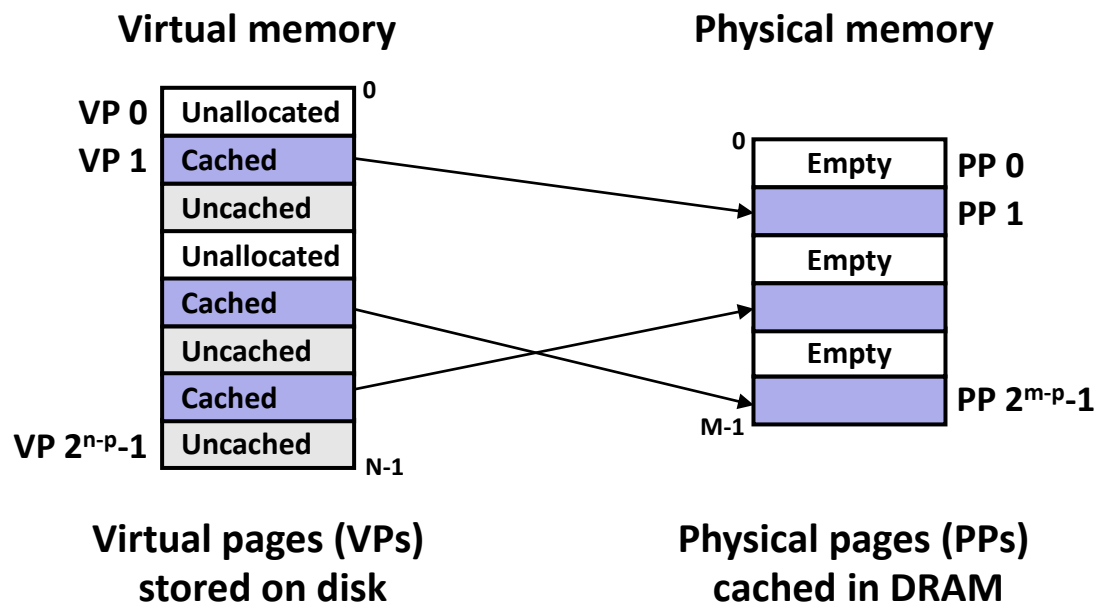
Virtual memory

Physical memory

0
VP 0 Unallocated
VP 1 Cached
Uncached
Unallocated
Cached
Uncached
Cached
VP $2^{n-p}$-1 Uncached
N-1

0
Empty PP 0
PP 1
Empty
Empty
PP $2^{m-p}$-1
M-1

Virtual pages (VPs) stored on disk

Physical pages (PPs) cached in DRAM